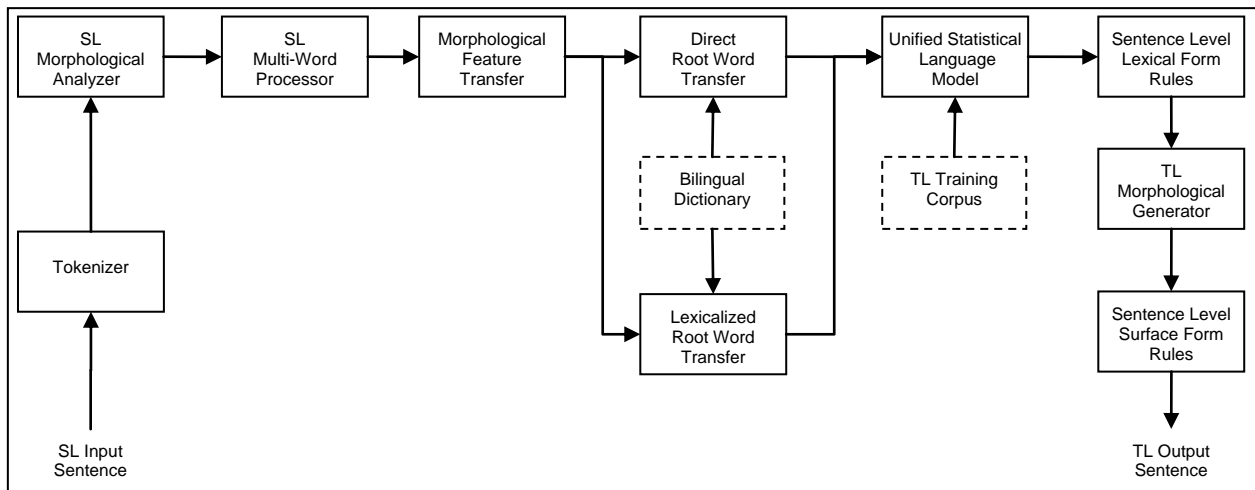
SL Morphological Analyzer

SL Multi-Word Processor

Morphological Feature Transfer

Direct Root Word Transfer

Unified Statistical Language Model

Sentence Level Lexical Form Rules

Bilingual Dictionary

TL Training Corpus

TL Morphological Generator

Tokenizer

Lexicalized Root Word Transfer

Sentence Level Surface Form Rules

SL Input Sentence

TL Output Sentence